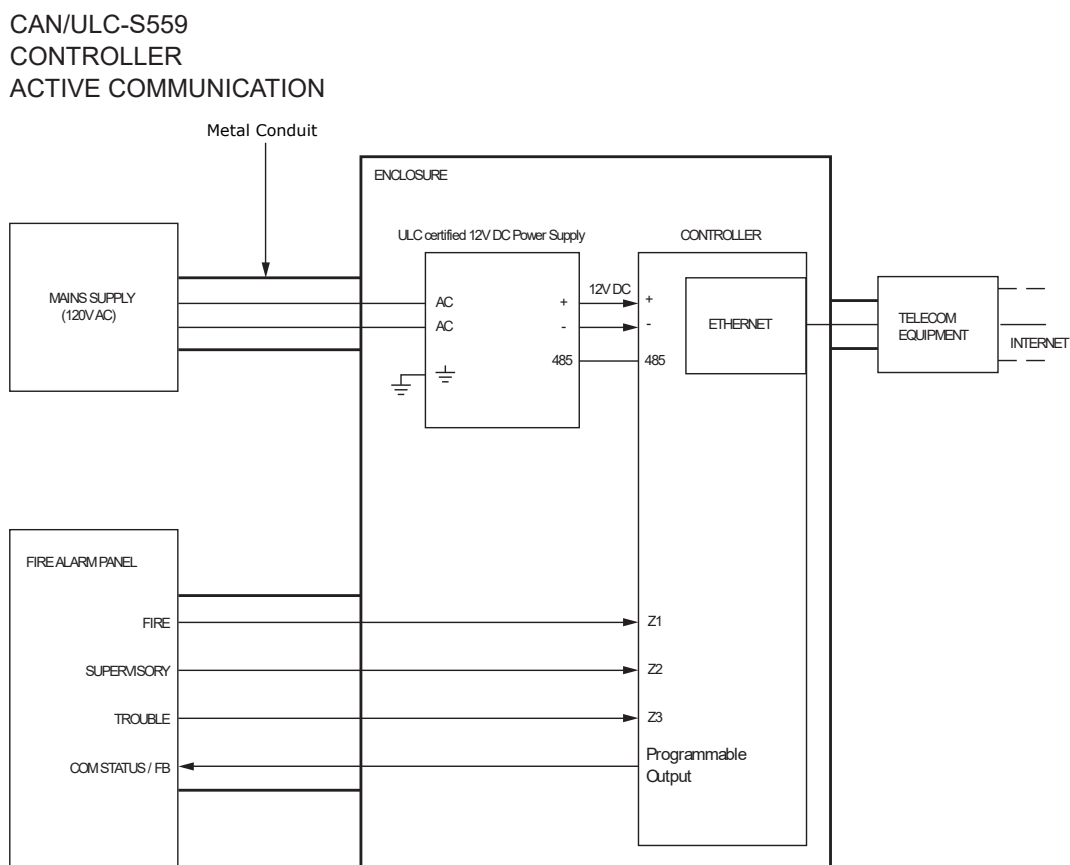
CAN/ULC-S559
CONTROLLER
ACTIVE COMMUNICATION

Metal Conduit

ENCLOSURE

MAINS SUPPLY
(120V AC)

ULC certified 12V DC Power Supply

AC
AC
+
-
485

12V DC

CONTROLLER

+
-
485

ETHERNET

TELECOM
EQUIPMENT

INTERNET

FIRE ALARM PANEL

FIRE
SUPERVISORY
TROUBLE
COM STATUS / FB

Z1
Z2
Z3
Programmable
Output